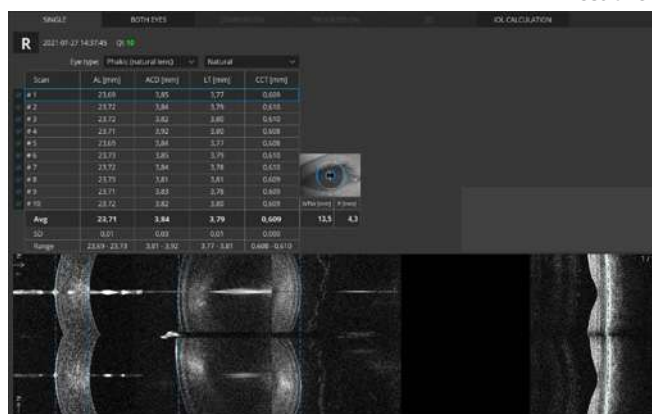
SINGLE BOTH EYES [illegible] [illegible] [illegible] IOL CALCULATION

R 2021-07-27 14:37:45 QI: 10

Eye type: Phakic (natural lens) Natural

| Scan | AL [mm] | ACD [mm] | LT [mm] | CCT [mm] |
|---|---|---|---|---|
| # 1 | 23,69 | 3,85 | 3,77 | 0,609 |
| # 2 | 23,72 | 3,84 | 3,79 | 0,610 |
| # 3 | 23,72 | 3,82 | 3,80 | 0,610 |
| # 4 | 23,71 | 3,92 | 3,80 | 0,608 |
| # 5 | 23,69 | 3,84 | 3,77 | 0,608 |
| # 6 | 23,73 | 3,85 | 3,79 | 0,610 |
| # 7 | 23,72 | 3,84 | 3,78 | 0,610 |
| # 8 | 23,73 | 3,81 | 3,81 | 0,609 |
| # 9 | 23,71 | 3,83 | 3,79 | 0,609 |
| # 10 | 23,72 | 3,82 | 3,80 | 0,609 |
| Avg | 23,71 | 3,84 | 3,79 | 0,609 |
| SD | 0,01 | 0,03 | 0,01 | 0,000 |
| Range | 23,69 - 23,73 | 3,81 - 3,92 | 3,77 - 3,81 | 0,608 - 0,610 |

WTW [mm] P [mm]
13,5 4,3